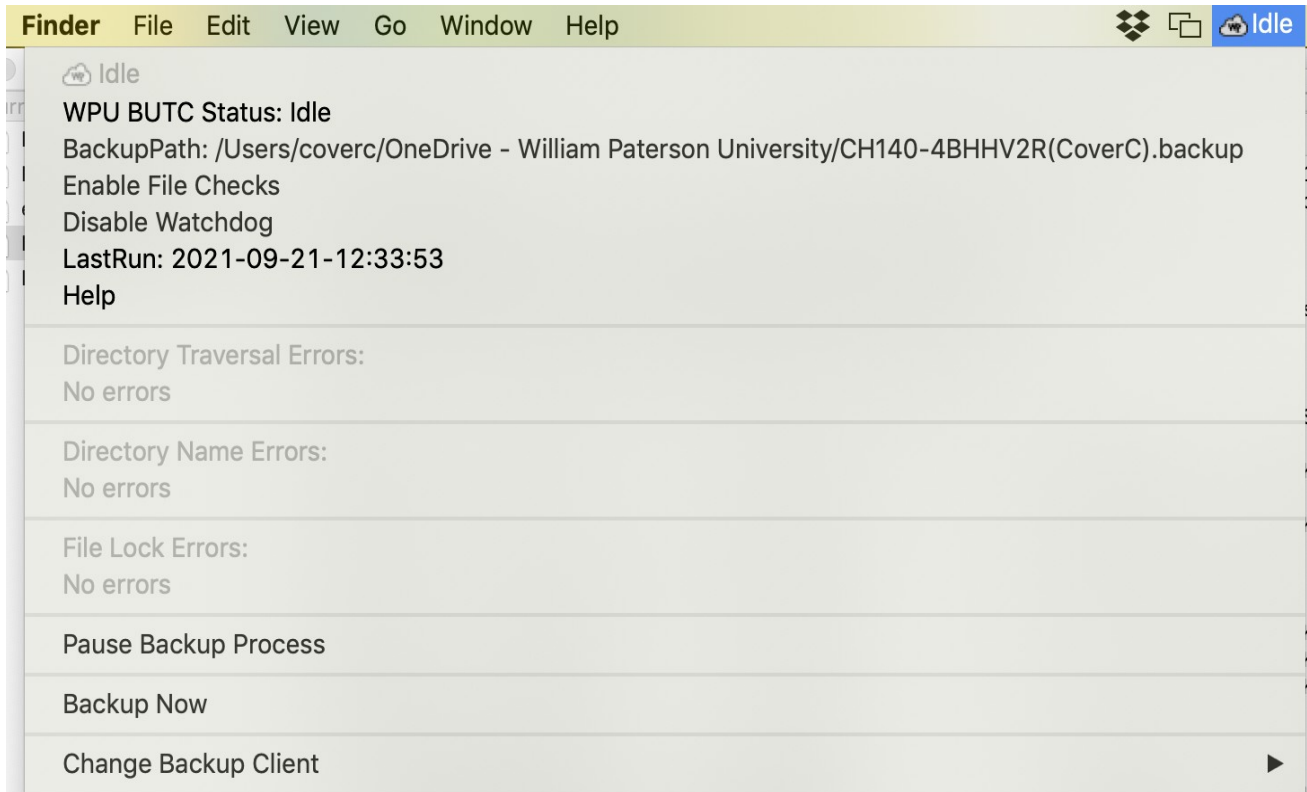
Finder File Edit View Go Window Help Idle

Idle
WPU BUTC Status: Idle
BackupPath: /Users/coverc/OneDrive - William Paterson University/CH140-4BHHV2R(CoverC).backup
Enable File Checks
Disable Watchdog
LastRun: 2021-09-21-12:33:53
Help

Directory Traversal Errors:
No errors

Directory Name Errors:
No errors

File Lock Errors:
No errors

Pause Backup Process

Backup Now

Change Backup Client